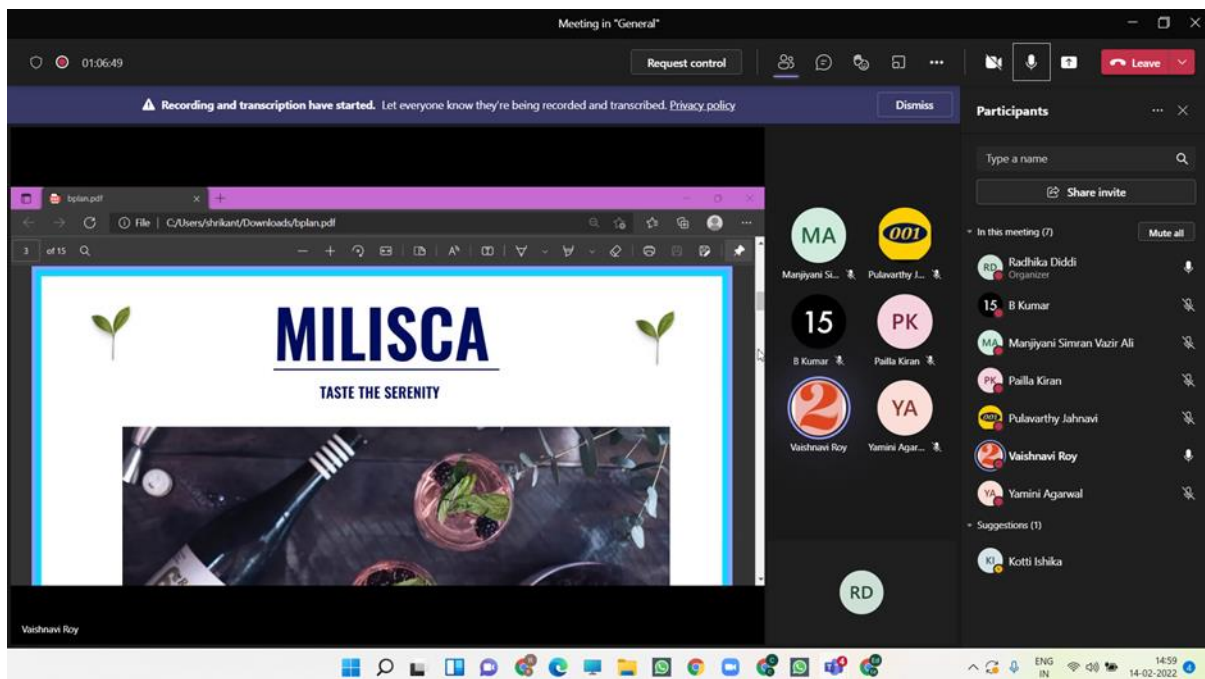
Meeting in "General"

01:06:49

Request control

Leave

Recording and transcription have started. Let everyone know they're being recorded and transcribed. Privacy policy

Dismiss

Participants

bplan.pdf

File | C:/Users/shrikant/Downloads/bplan.pdf

3 of 15

MILISCA

TASTE THE SERENITY

Vaishnavi Roy

MA
Manjiyani Si...

001
Pulavarthy J...

15
B Kumar

PK
Pailla Kiran

Vaishnavi Roy

YA
Yamini Agar...

RD

Type a name

Share invite

In this meeting (7)

Mute all

RD Radhika Diddi
Organizer

15 B Kumar

MA Manjiyani Simran Vazir Ali

PK Pailla Kiran

Pulavarthy Jahnavi

Vaishnavi Roy

YA Yamini Agarwal

Suggestions (1)

KI Kotti Ishika

ENG IN

14:59
14-02-2022